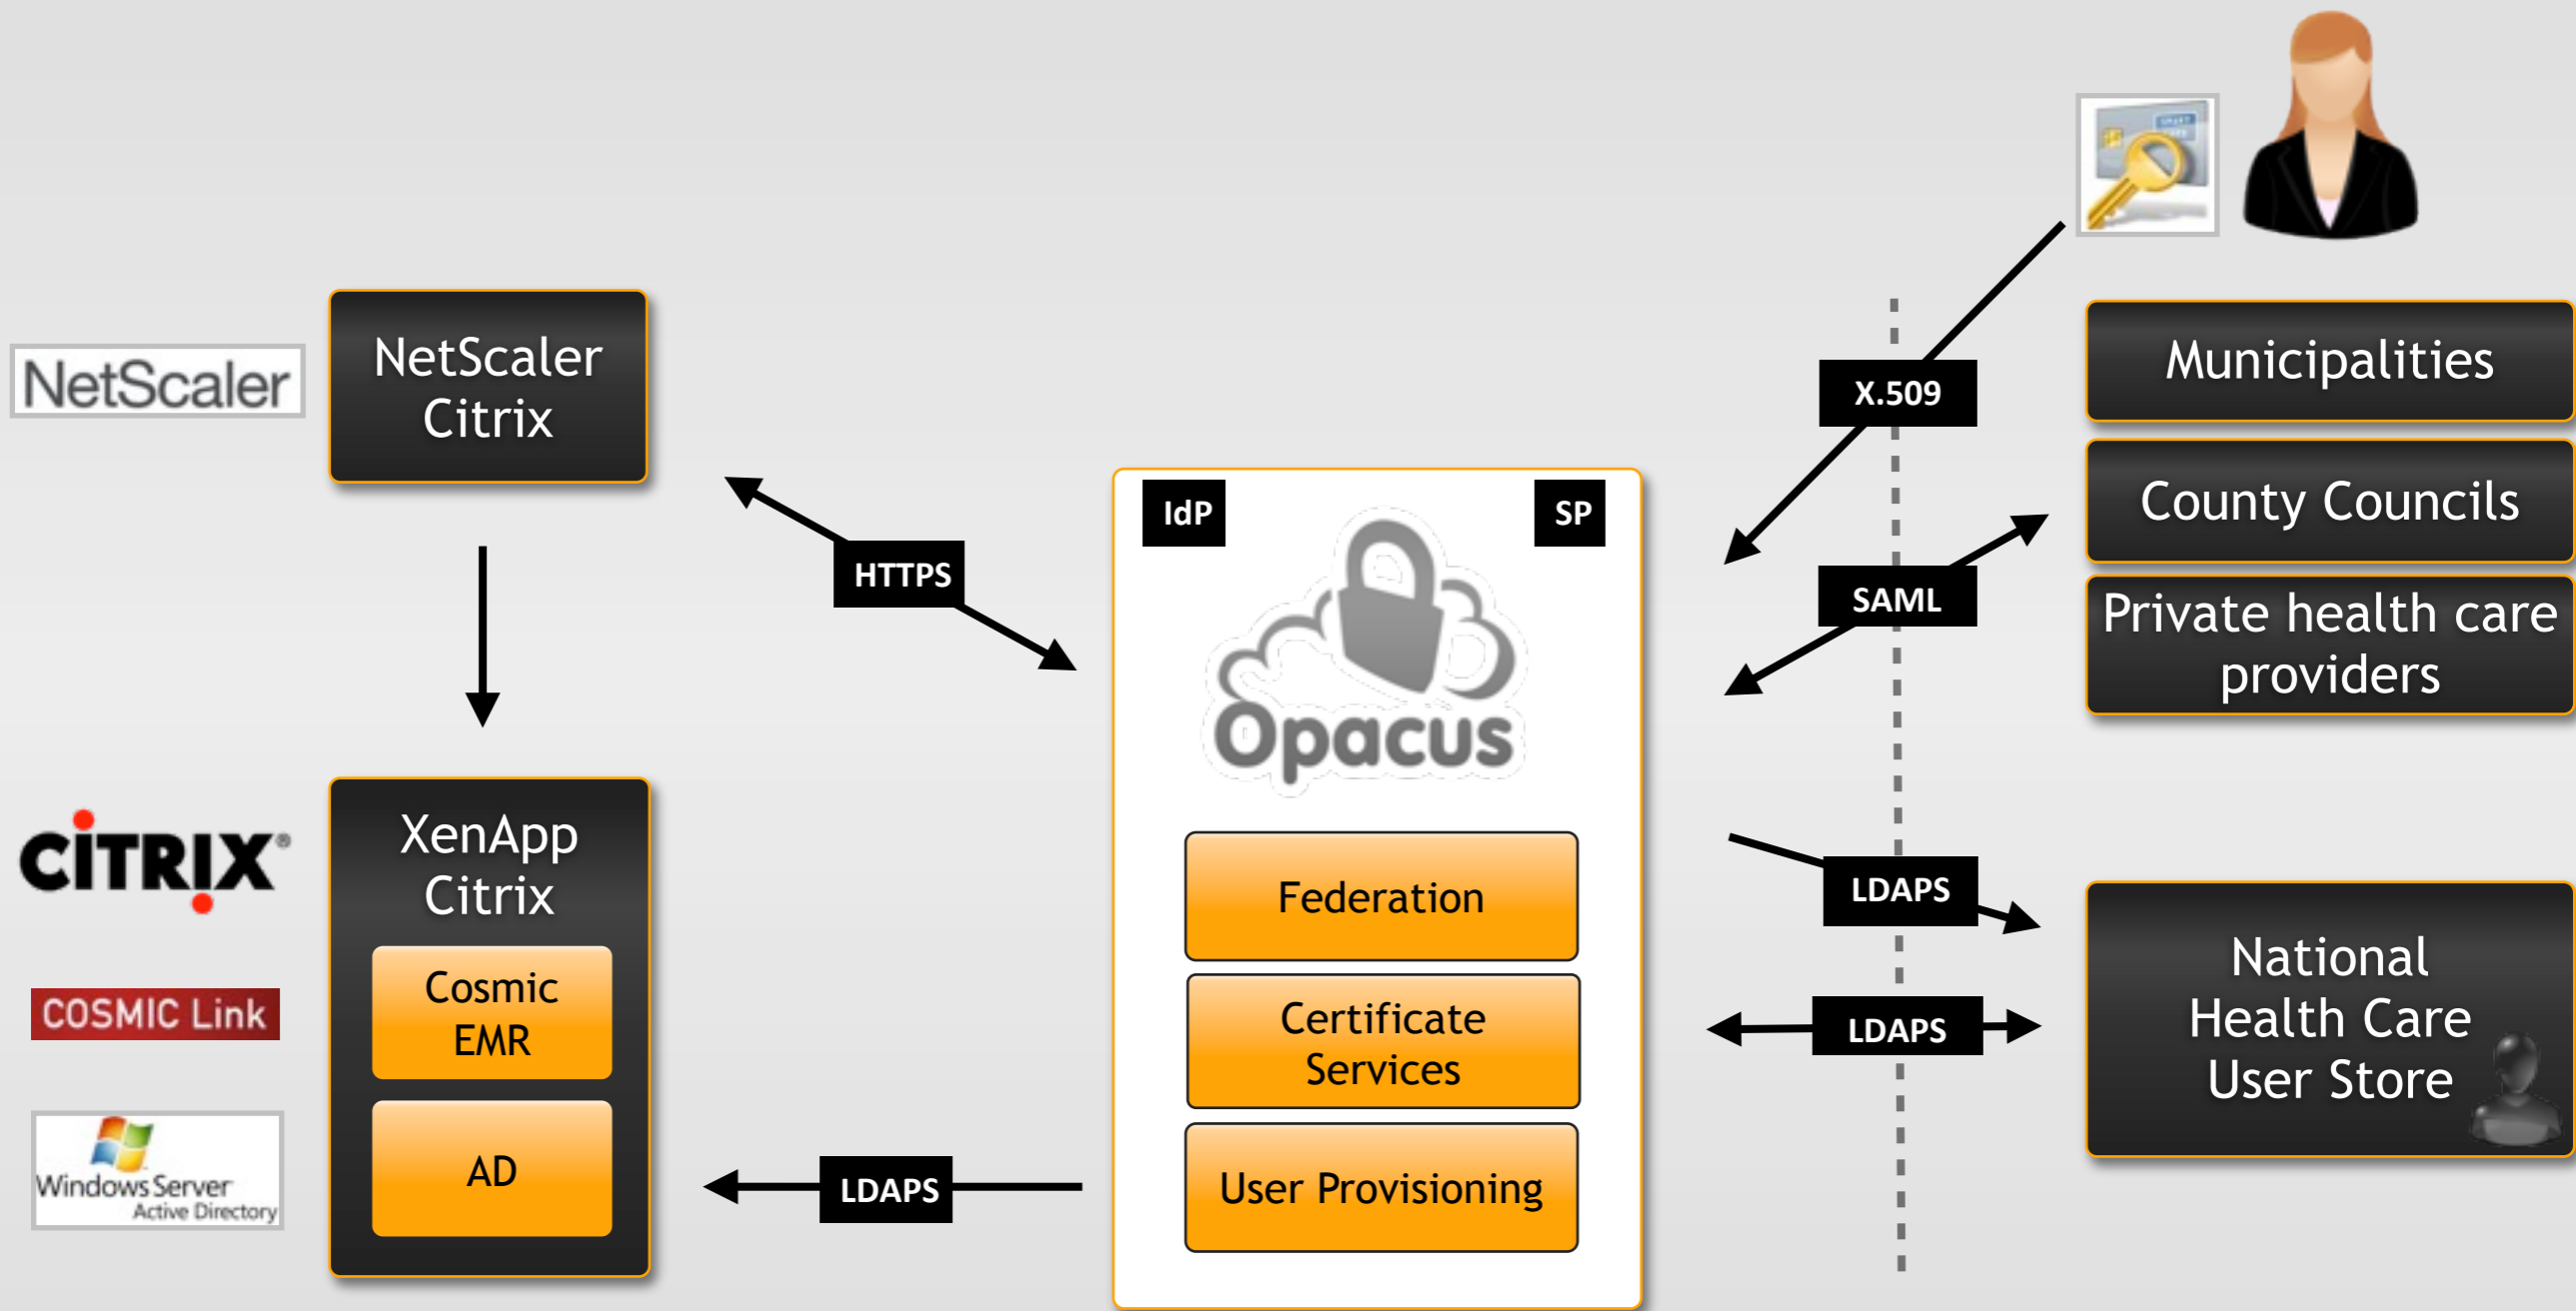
NetScaler

NetScaler Citrix

HTTPS

IdP

SP

Opacus

X.509

Municipalities

County Councils

SAML

Private health care providers

CITRIX

XenApp Citrix

Cosmic EMR

COSMIC Link

AD

Windows Server Active Directory

LDAPS

Federation

Certificate Services

User Provisioning

LDAPS

LDAPS

National Health Care User Store